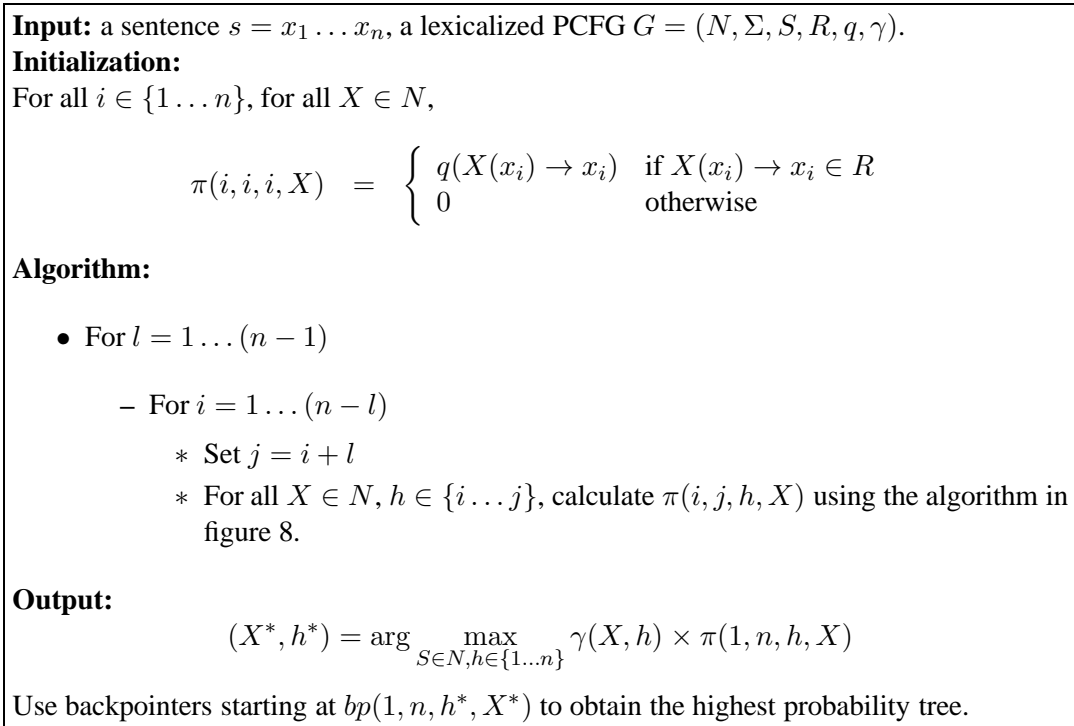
**Input:** a sentence $s = x_1 \dots x_n$, a lexicalized PCFG $G = (N, \Sigma, S, R, q, \gamma)$.
**Initialization:**
For all $i \in \{1 \dots n\}$, for all $X \in N$,

$$\pi(i, i, i, X) = \begin{cases} q(X(x_i) \to x_i) & \text{if } X(x_i) \to x_i \in R \\ 0 & \text{otherwise} \end{cases}$$

**Algorithm:**

• For $l = 1 \dots (n-1)$

– For $i = 1 \dots (n-l)$

∗ Set $j = i + l$
∗ For all $X \in N$, $h \in \{i \dots j\}$, calculate $\pi(i, j, h, X)$ using the algorithm in figure 8.

**Output:**
$$(X^*, h^*) = \arg \max_{S \in N, h \in \{1 \dots n\}} \gamma(X, h) \times \pi(1, n, h, X)$$

Use backpointers starting at $bp(1, n, h^*, X^*)$ to obtain the highest probability tree.